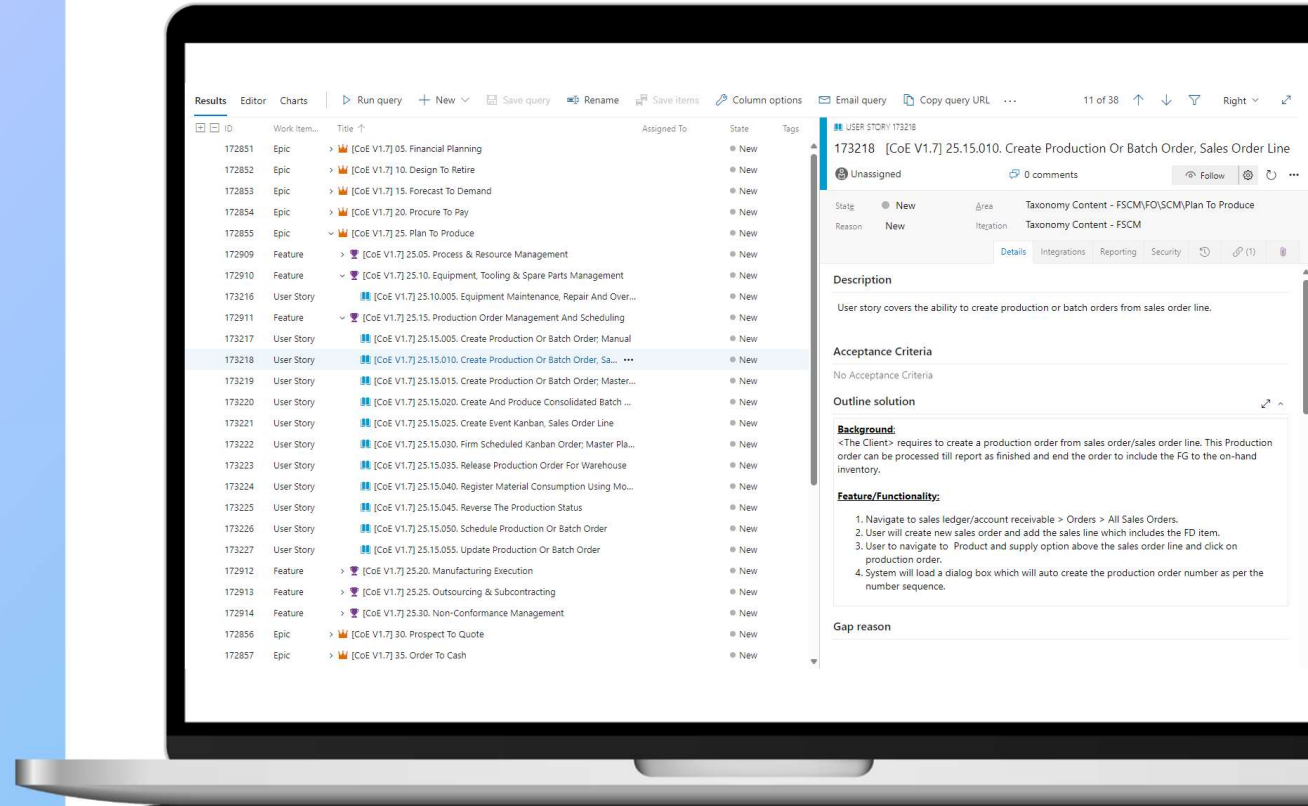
Results Editor Charts | Run query + New Save query Rename Save items Column options Email query Copy query URL ··· 11 of 38 Right

| ID | Work Item... | Title ↑ | Assigned To | State | Tags |
|---|---|---|---|---|---|
| 172851 | Epic | [CoE V1.7] 05. Financial Planning | | New | |
| 172852 | Epic | [CoE V1.7] 10. Design To Retire | | New | |
| 172853 | Epic | [CoE V1.7] 15. Forecast To Demand | | New | |
| 172854 | Epic | [CoE V1.7] 20. Procure To Pay | | New | |
| 172855 | Epic | [CoE V1.7] 25. Plan To Produce | | New | |
| 172909 | Feature | [CoE V1.7] 25.05. Process & Resource Management | | New | |
| 172910 | Feature | [CoE V1.7] 25.10. Equipment, Tooling & Spare Parts Management | | New | |
| 173216 | User Story | [CoE V1.7] 25.10.005. Equipment Maintenance, Repair And Over... | | New | |
| 172911 | Feature | [CoE V1.7] 25.15. Production Order Management And Scheduling | | New | |
| 173217 | User Story | [CoE V1.7] 25.15.005. Create Production Or Batch Order; Manual | | New | |
| 173218 | User Story | [CoE V1.7] 25.15.010. Create Production Or Batch Order, Sa... ··· | | New | |
| 173219 | User Story | [CoE V1.7] 25.15.015. Create Production Or Batch Order; Master... | | New | |
| 173220 | User Story | [CoE V1.7] 25.15.020. Create And Produce Consolidated Batch ... | | New | |
| 173221 | User Story | [CoE V1.7] 25.15.025. Create Event Kanban, Sales Order Line | | New | |
| 173222 | User Story | [CoE V1.7] 25.15.030. Firm Scheduled Kanban Order; Master Pla... | | New | |
| 173223 | User Story | [CoE V1.7] 25.15.035. Release Production Order For Warehouse | | New | |
| 173224 | User Story | [CoE V1.7] 25.15.040. Register Material Consumption Using Mo... | | New | |
| 173225 | User Story | [CoE V1.7] 25.15.045. Reverse The Production Status | | New | |
| 173226 | User Story | [CoE V1.7] 25.15.050. Schedule Production Or Batch Order | | New | |
| 173227 | User Story | [CoE V1.7] 25.15.055. Update Production Or Batch Order | | New | |
| 172912 | Feature | [CoE V1.7] 25.20. Manufacturing Execution | | New | |
| 172913 | Feature | [CoE V1.7] 25.25. Outsourcing & Subcontracting | | New | |
| 172914 | Feature | [CoE V1.7] 25.30. Non-Conformance Management | | New | |
| 172856 | Epic | [CoE V1.7] 30. Prospect To Quote | | New | |
| 172857 | Epic | [CoE V1.7] 35. Order To Cash | | New | |

USER STORY 173218
173218 [CoE V1.7] 25.15.010. Create Production Or Batch Order, Sales Order Line
Unassigned 0 comments Follow ···
State New Area Taxonomy Content - FSCM\FO\SCM\Plan To Produce
Reason New Iteration Taxonomy Content - FSCM
Details Integrations Reporting Security (1)

Description
User story covers the ability to create production or batch orders from sales order line.

Acceptance Criteria
No Acceptance Criteria

Outline solution

Background:
<The Client> requires to create a production order from sales order/sales order line. This Production order can be processed till report as finished and end the order to include the FG to the on-hand inventory.

Feature/Functionality:
1. Navigate to sales ledger/account receivable > Orders > All Sales Orders.
2. User will create new sales order and add the sales line which includes the FD item.
3. User to navigate to Product and supply option above the sales order line and click on production order.
4. System will load a dialog box which will auto create the production order number as per the number sequence.

Gap reason